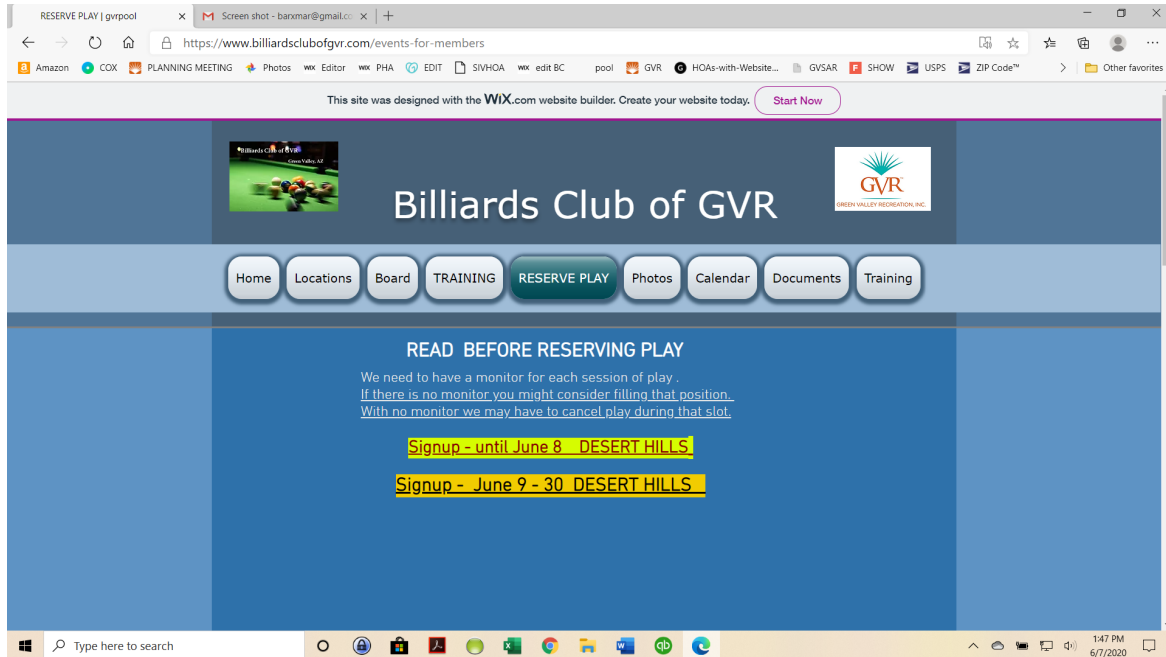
RESERVE PLAY | gvrpool
Screen shot - barxmar@gmail.co
https://www.billiardsclubofgvr.com/events-for-members
Amazon COX PLANNING MEETING Photos Editor PHA EDIT SIVHOA edit BC pool GVR HOAs-with-Website... GVSAR SHOW USPS ZIP Code™ Other favorites
This site was designed with the WiX.com website builder. Create your website today. Start Now
Billiards Club of GVR
Green Valley, AZ
Billiards Club of GVR
GVR
GREEN VALLEY RECREATION, INC.
Home Locations Board TRAINING RESERVE PLAY Photos Calendar Documents Training
READ BEFORE RESERVING PLAY
We need to have a monitor for each session of play .
If there is no monitor you might consider filling that position.
With no monitor we may have to cancel play during that slot.
Signup - until June 8 DESERT HILLS
Signup - June 9 - 30 DESERT HILLS
Type here to search
1:47 PM
6/7/2020